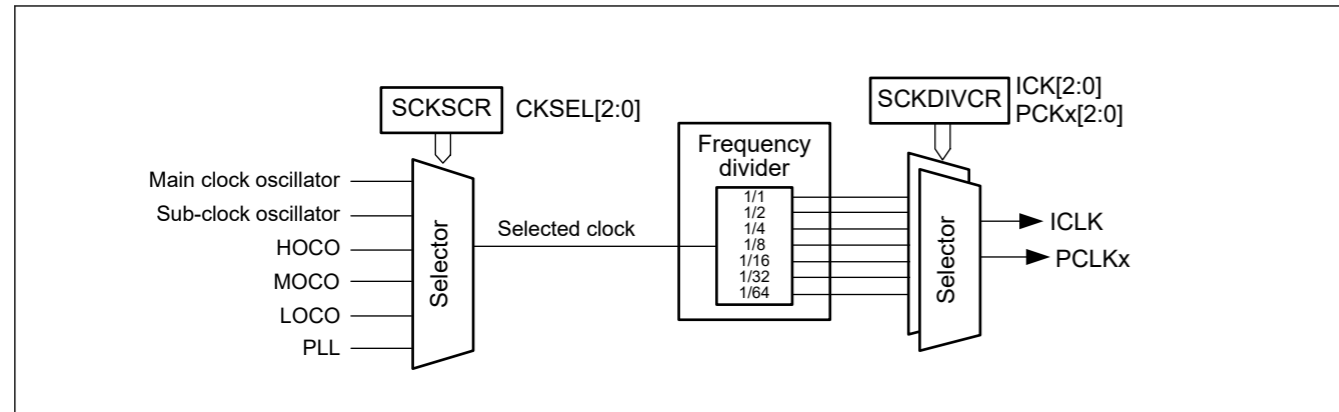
SCKSCR CKSEL[2:0]

Main clock oscillator
Sub-clock oscillator
HOCO
MOCO
LOCO
PLL

Selector

Selected clock

Frequency divider
1/1
1/2
1/4
1/8
1/16
1/32
1/64

SCKDIVCR ICK[2:0] PCKx[2:0]

Selector

ICLK
PCLKx